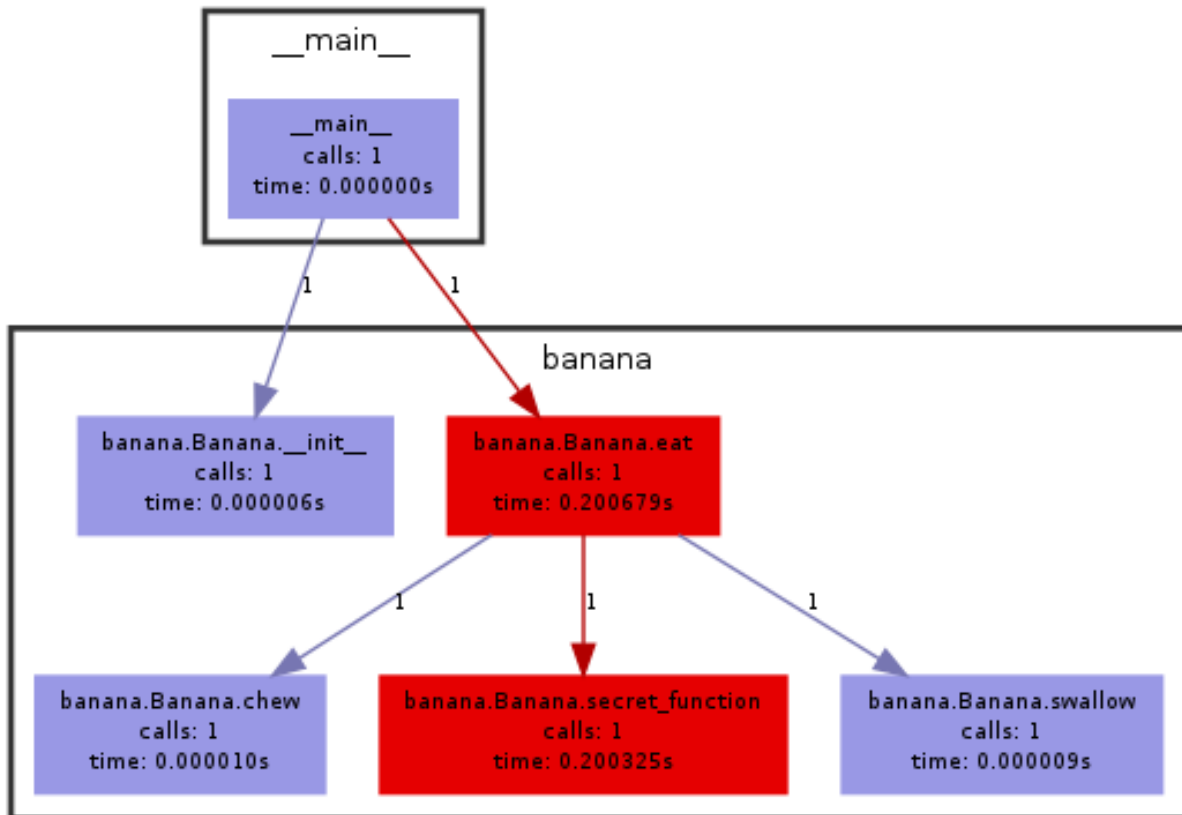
__main__

__main__
calls: 1
time: 0.000000s

1

1

banana

banana.Banana.__init__
calls: 1
time: 0.000006s

banana.Banana.eat
calls: 1
time: 0.200679s

1

1

1

banana.Banana.chew
calls: 1
time: 0.000010s

banana.Banana.secret_function
calls: 1
time: 0.200325s

banana.Banana.swallow
calls: 1
time: 0.000009s